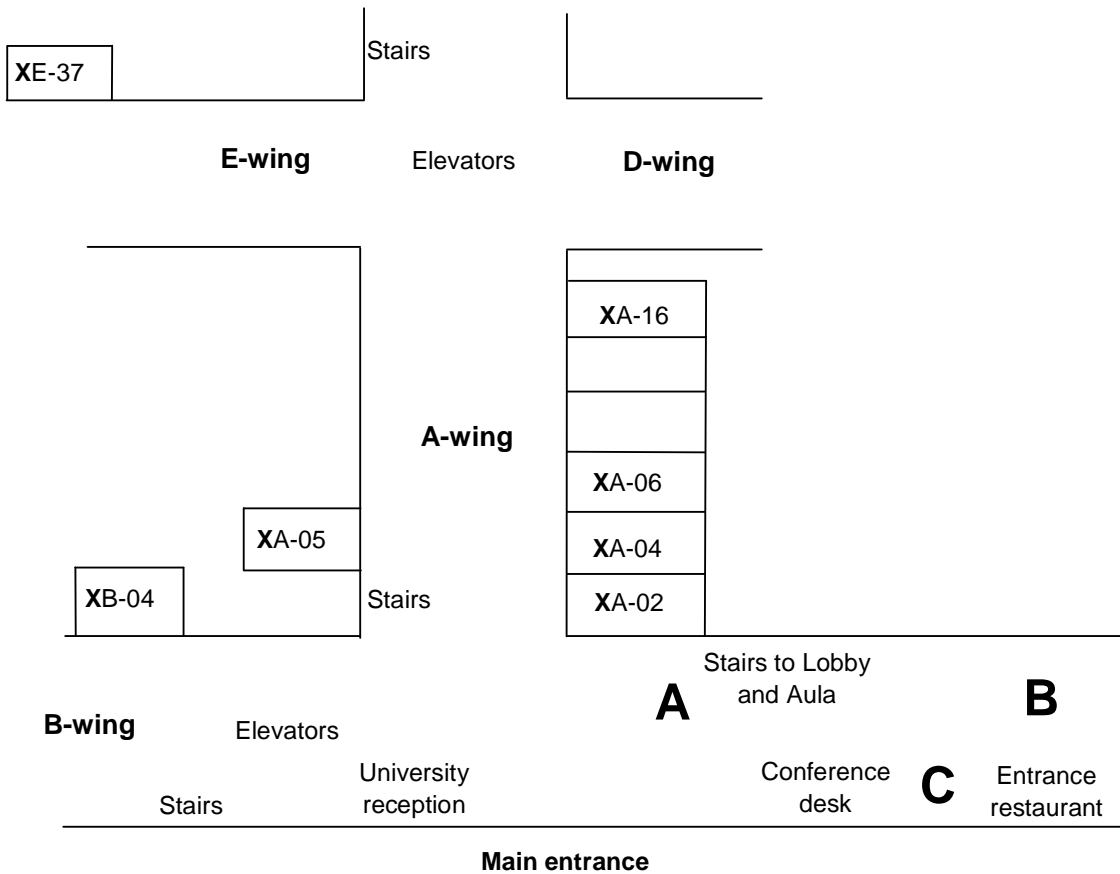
XE-37

Stairs

E-wing

Elevators

D-wing

XA-16

A-wing

XA-06

XA-05

XA-04

XB-04

Stairs

XA-02

Stairs to Lobby and Aula

A

B

B-wing

Elevators

University reception

Conference desk

C

Entrance restaurant

Stairs

Main entrance